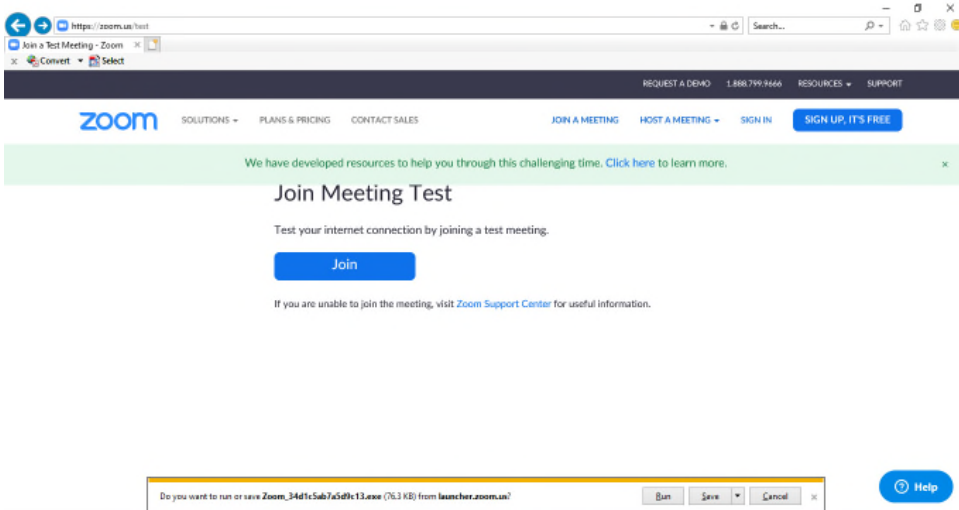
https://zoom.us/test

Search...

Join a Test Meeting - Zoom ×

× Convert ▾ Select

REQUEST A DEMO 1.888.799.9666 RESOURCES ▾ SUPPORT

zoom SOLUTIONS ▾ PLANS & PRICING CONTACT SALES JOIN A MEETING HOST A MEETING ▾ SIGN IN SIGN UP, IT'S FREE

We have developed resources to help you through this challenging time. Click here to learn more. ×

Join Meeting Test

Test your internet connection by joining a test meeting.

Join

If you are unable to join the meeting, visit Zoom Support Center for useful information.

Do you want to run or save Zoom_34d1c5ab7a5d9c13.exe (76.3 KB) from launcher.zoom.us?

Run Save ▾ Cancel ×

Help